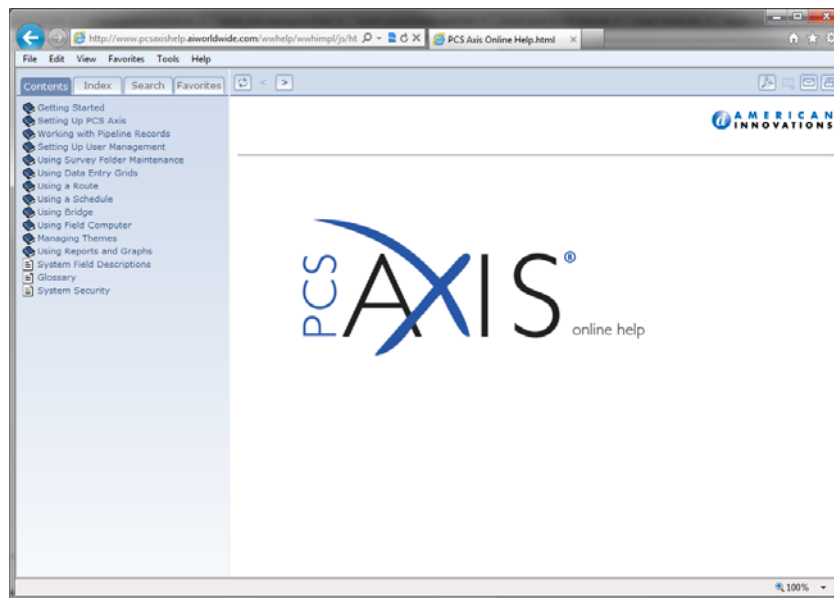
http://www.pcsaxishelp.aiworldwide.com/wwhelp/wwhimpl/js/ht
PCS Axis Online Help.html

File Edit View Favorites Tools Help

Contents Index Search Favorites

Getting Started
Setting Up PCS Axis
Working with Pipeline Records
Setting Up User Management
Using Survey Folder Maintenance
Using Data Entry Grids
Using a Route
Using a Schedule
Using Bridge
Using Field Computer
Managing Themes
Using Reports and Graphs
System Field Descriptions
Glossary
System Security

AMERICAN INNOVATIONS

PCS AXIS®
online help

100%